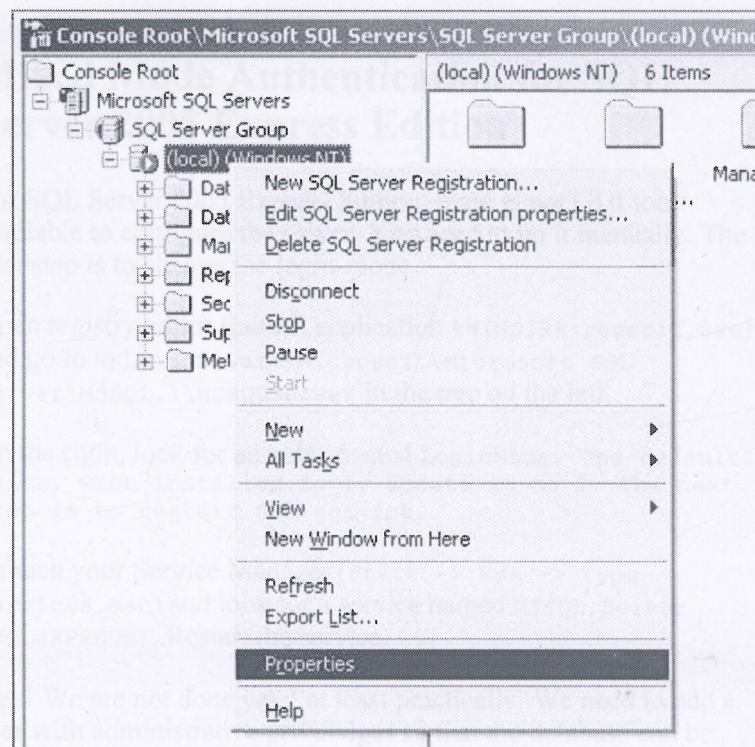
Console Root\Microsoft SQL Servers\SQL Server Group\(local) (Wind

Console Root
Microsoft SQL Servers
SQL Server Group
(local) (Windows NT)
Dat
Dat
Mai
Rep
Sec
Sup
Mel

(local) (Windows NT) 6 Items

Mana

New SQL Server Registration...
Edit SQL Server Registration properties...
Delete SQL Server Registration
Disconnect
Stop
Pause
Start
New
All Tasks
View
New Window from Here
Refresh
Export List...
Properties
Help